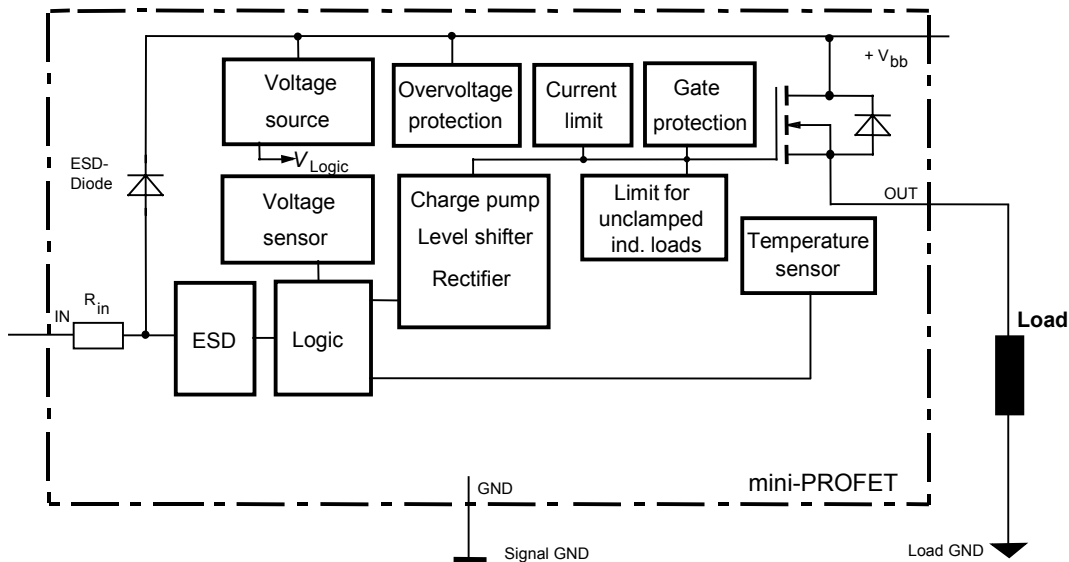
Voltage source

$V_{Logic}$

Overvoltage protection

Current limit

Gate protection

$+ V_{bb}$

ESD-Diode

Voltage sensor

Charge pump Level shifter Rectifier

Limit for unclamped ind. loads

OUT

Temperature sensor

IN

$R_{in}$

ESD

Logic

Load

mini-PROFET

GND

Signal GND

Load GND